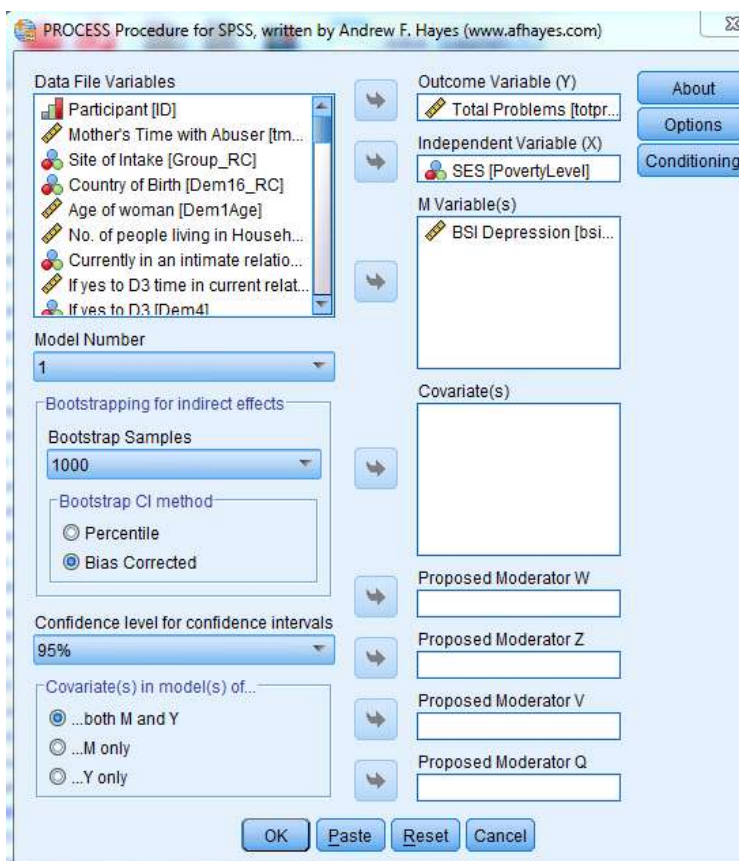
PROCESS Procedure for SPSS, written by Andrew F. Hayes (www.afhayes.com)

Data File Variables
Participant [ID]
Mother's Time with Abuser [tm...
Site of Intake [Group_RC]
Country of Birth [Dem16_RC]
Age of woman [Dem1Age]
No. of people living in Househ...
Currently in an intimate relatio...
If yes to D3 time in current relat...
If yes to D3 [Dem4]

Outcome Variable (Y)
Total Problems [totpr...

Independent Variable (X)
SES [PovertyLevel]

M Variable(s)
BSI Depression [bsi...

About
Options
Conditioning

Model Number
1

Bootstrapping for indirect effects
Bootstrap Samples
1000
Bootstrap CI method
Percentile
Bias Corrected

Covariate(s)

Confidence level for confidence intervals
95%

Covariate(s) in model(s) of...
...both M and Y
...M only
...Y only

Proposed Moderator W
Proposed Moderator Z
Proposed Moderator V
Proposed Moderator Q

OK Paste Reset Cancel